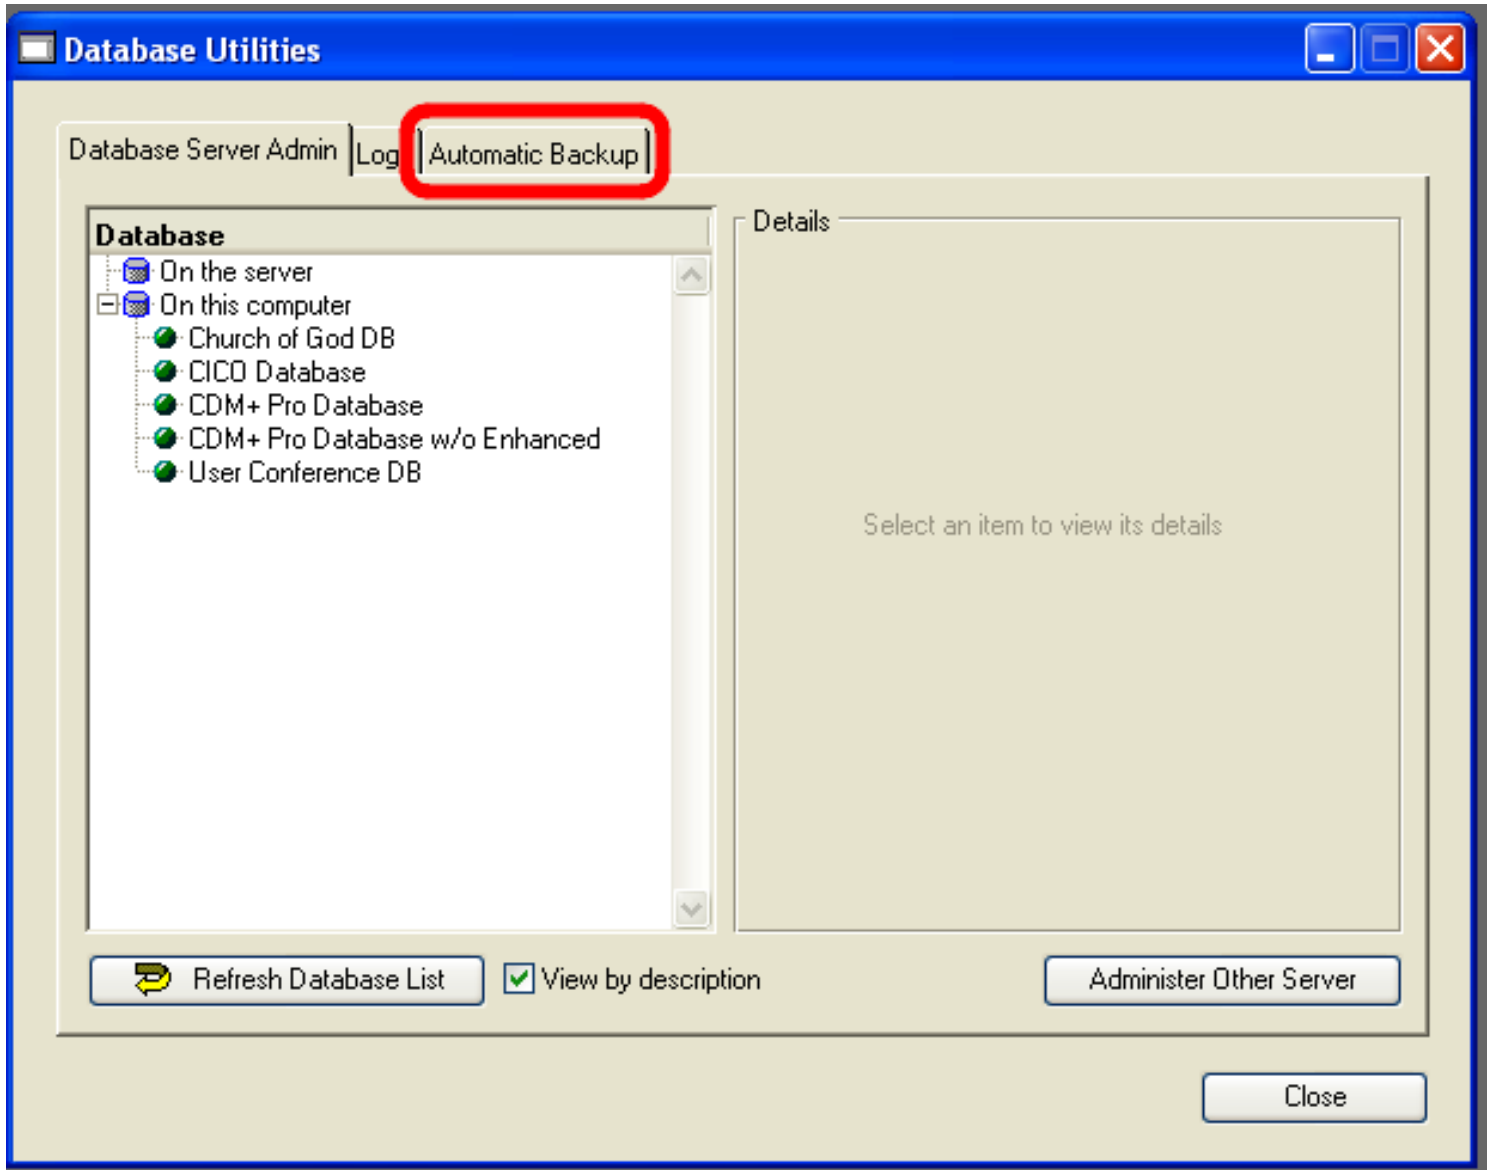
Database Utilities

Database Server Admin | Log | Automatic Backup

Database
On the server
On this computer
Church of God DB
CICO Database
CDM+ Pro Database
CDM+ Pro Database w/o Enhanced
User Conference DB

Details

Select an item to view its details

Refresh Database List

View by description

Administer Other Server

Close